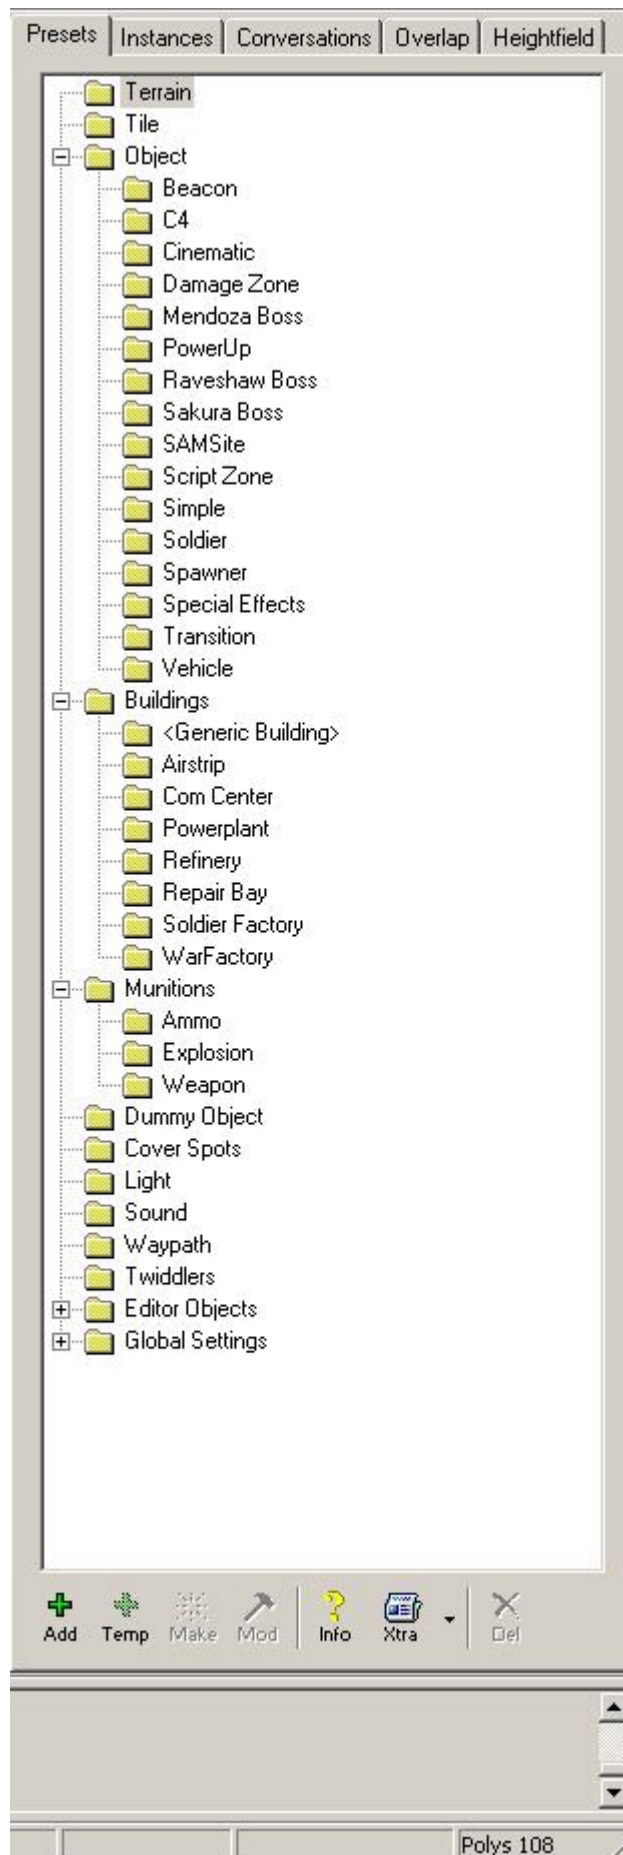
Presets | Instances | Conversations | Overlap | Heightfield

Terrain
Tile
Object
Beacon
C4
Cinematic
Damage Zone
Mendoza Boss
PowerUp
Raveshaw Boss
Sakura Boss
SAMSite
Script Zone
Simple
Soldier
Spawner
Special Effects
Transition
Vehicle
Buildings
<Generic Building>
Airstrip
Com Center
Powerplant
Refinery
Repair Bay
Soldier Factory
WarFactory
Munitions
Ammo
Explosion
Weapon
Dummy Object
Cover Spots
Light
Sound
Waypath
Twiddlers
Editor Objects
Global Settings

Add Temp Make Mod Info Xtra Del

Polys 108